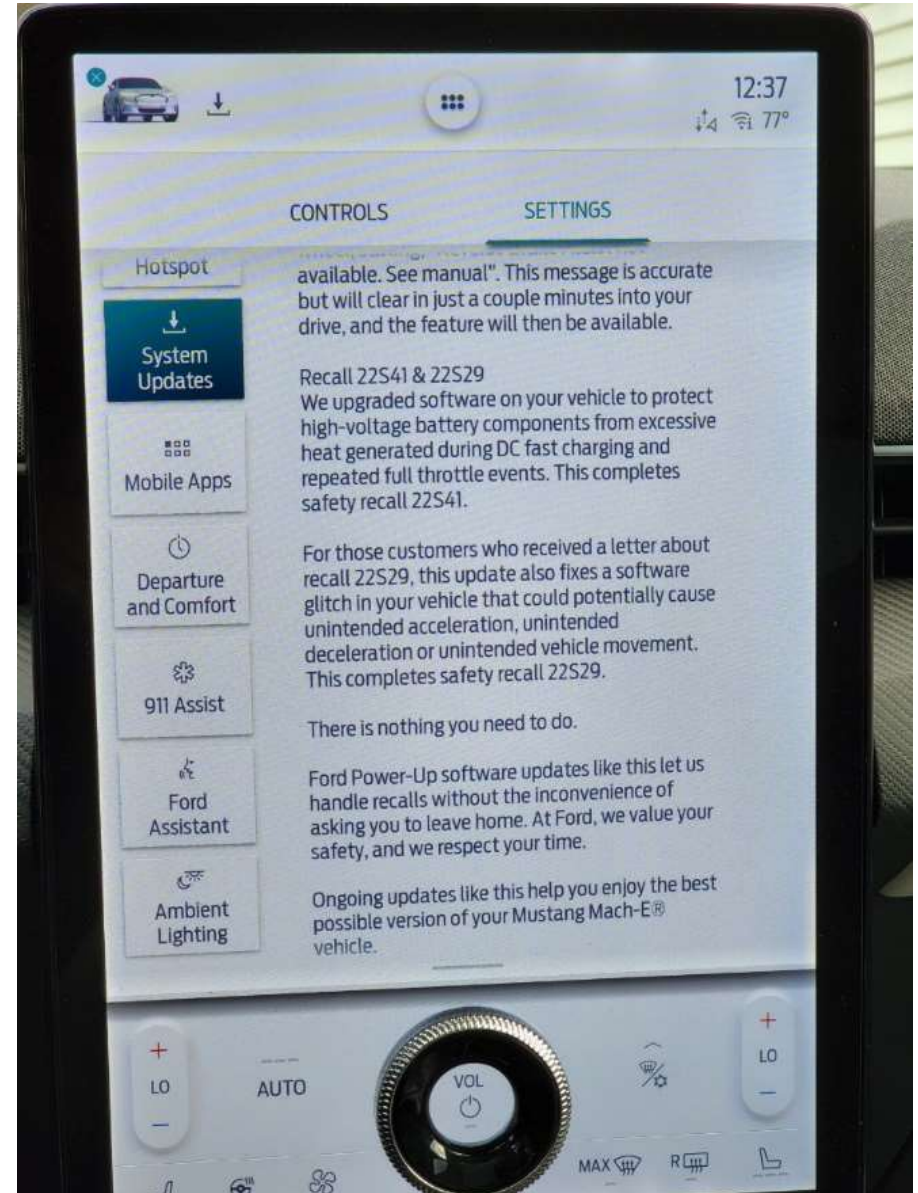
12:37
77°

CONTROLS
SETTINGS

Hotspot
System Updates
Mobile Apps
Departure and Comfort
911 Assist
Ford Assistant
Ambient Lighting

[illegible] available. See manual". This message is accurate but will clear in just a couple minutes into your drive, and the feature will then be available.

Recall 22S41 & 22S29
We upgraded software on your vehicle to protect high-voltage battery components from excessive heat generated during DC fast charging and repeated full throttle events. This completes safety recall 22S41.

For those customers who received a letter about recall 22S29, this update also fixes a software glitch in your vehicle that could potentially cause unintended acceleration, unintended deceleration or unintended vehicle movement. This completes safety recall 22S29.

There is nothing you need to do.

Ford Power-Up software updates like this let us handle recalls without the inconvenience of asking you to leave home. At Ford, we value your safety, and we respect your time.

Ongoing updates like this help you enjoy the best possible version of your Mustang Mach-E® vehicle.

+
LO
–
AUTO
VOL
+
LO
–
MAX
R